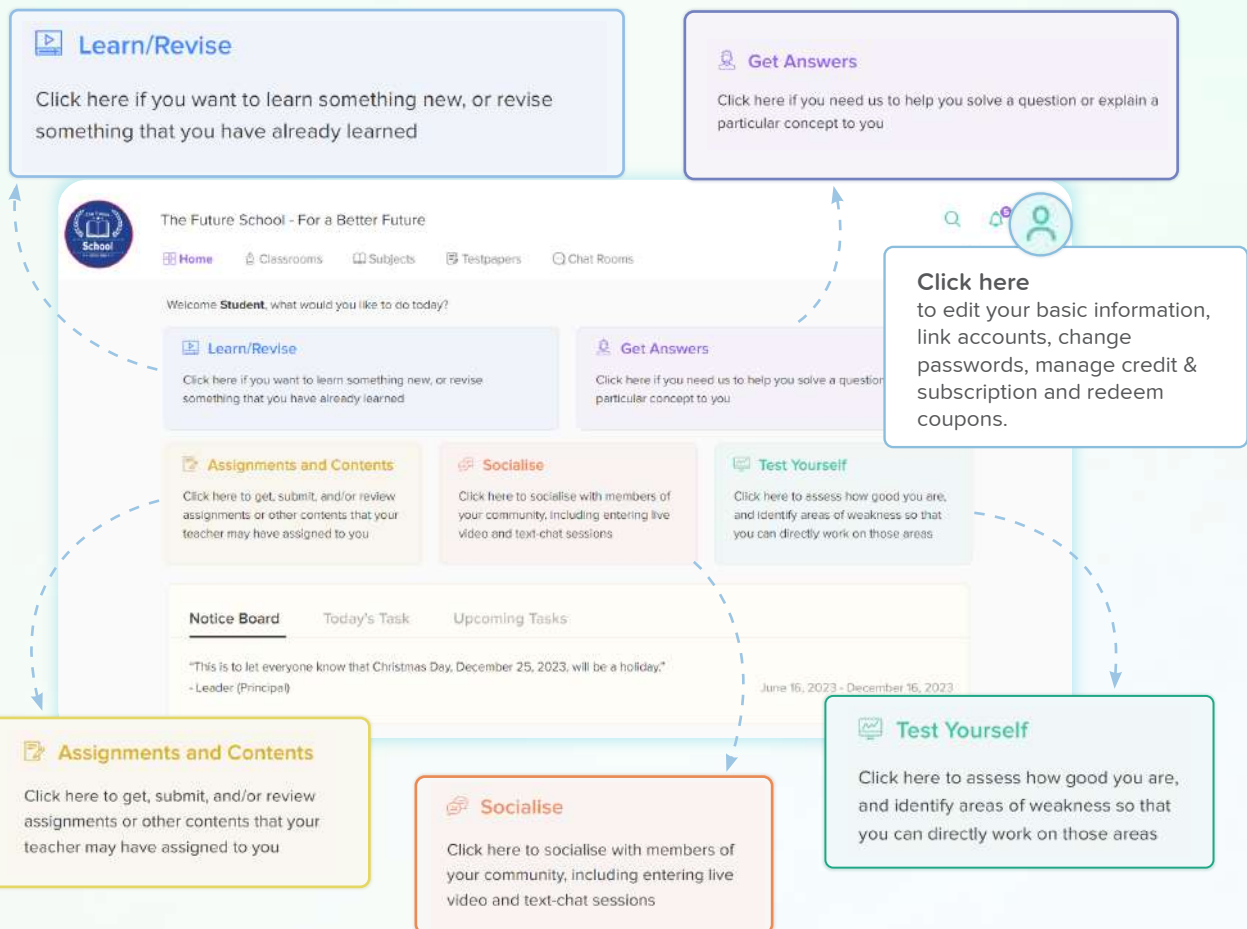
Learn/Revise

Click here if you want to learn something new, or revise something that you have already learned

Get Answers

Click here if you need us to help you solve a question or explain a particular concept to you

The Future School - For a Better Future

Home Classrooms Subjects Testpapers Chat Rooms

Click here
to edit your basic information, link accounts, change passwords, manage credit & subscription and redeem coupons.

Welcome Student, what would you like to do today?

Learn/Revise

Click here if you want to learn something new, or revise something that you have already learned

Get Answers

Click here if you need us to help you solve a question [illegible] particular concept to you

Assignments and Contents

Click here to get, submit, and/or review assignments or other contents that your teacher may have assigned to you

Socialise

Click here to socialise with members of your community, including entering live video and text-chat sessions

Test Yourself

Click here to assess how good you are, and identify areas of weakness so that you can directly work on those areas

Notice Board Today's Task Upcoming Tasks

"This is to let everyone know that Christmas Day, December 25, 2023, will be a holiday."
- Leader (Principal)

June 16, 2023 - December 16, 2023

Assignments and Contents

Click here to get, submit, and/or review assignments or other contents that your teacher may have assigned to you

Socialise

Click here to socialise with members of your community, including entering live video and text-chat sessions

Test Yourself

Click here to assess how good you are, and identify areas of weakness so that you can directly work on those areas